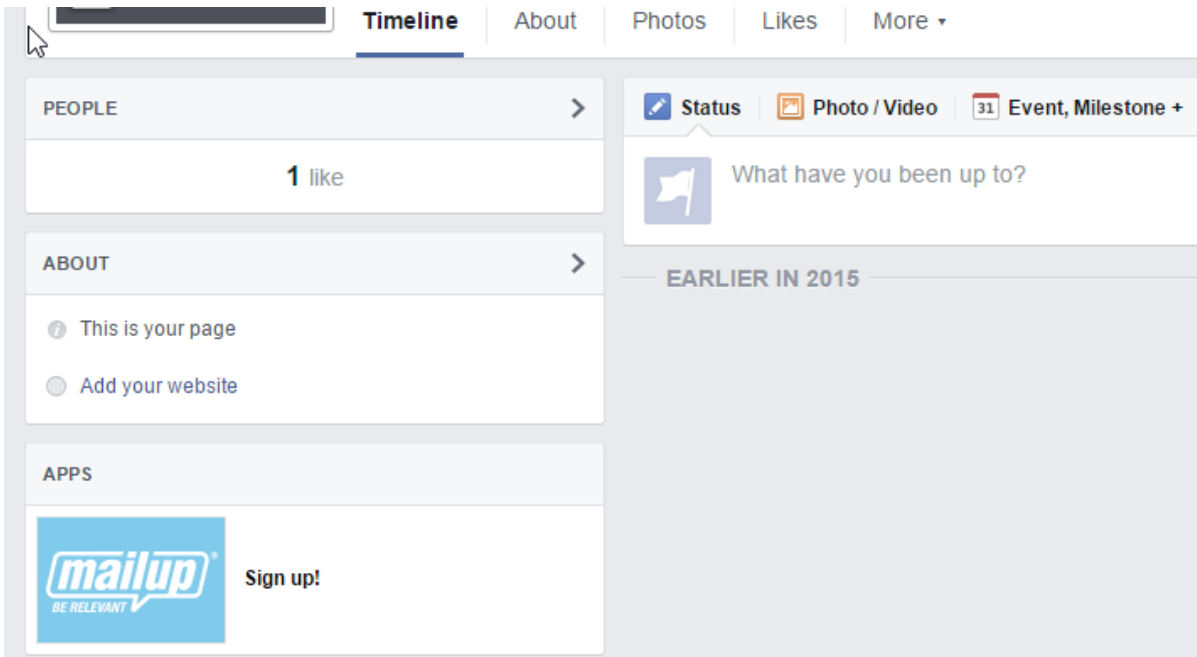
Timeline About Photos Likes More ▾

PEOPLE

1 like

ABOUT

This is your page

Add your website

APPS

mailup® BE RELEVANT

Sign up!

Status Photo / Video 31 Event, Milestone +

What have you been up to?

EARLIER IN 2015